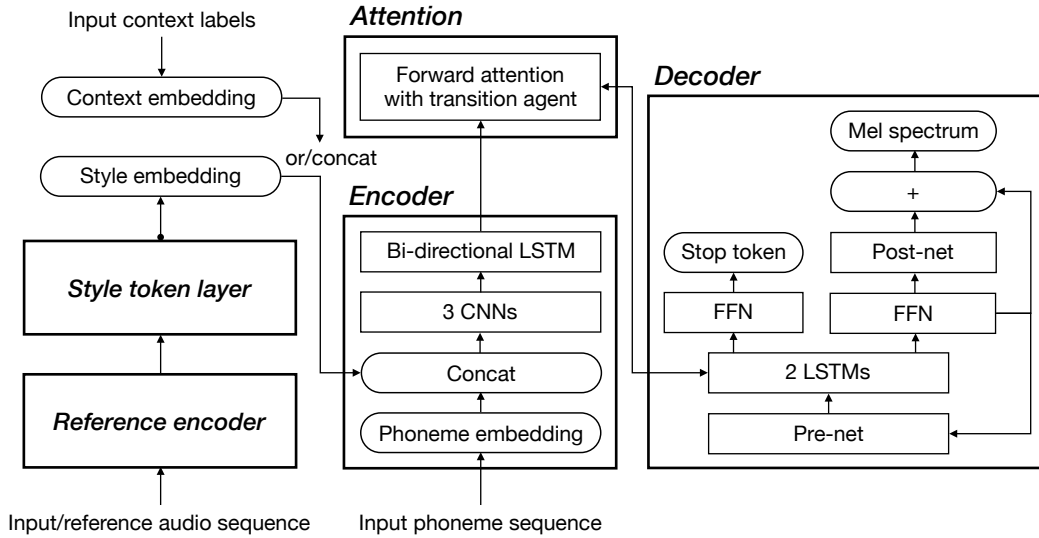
Input context labels

Context embedding

or/concat

Style embedding

Style token layer

Reference encoder

Input/reference audio sequence

Attention

Forward attention with transition agent

Encoder

Bi-directional LSTM

3 CNNs

Concat

Phoneme embedding

Input phoneme sequence

Decoder

Mel spectrum

+

Stop token

Post-net

FFN

FFN

2 LSTMs

Pre-net